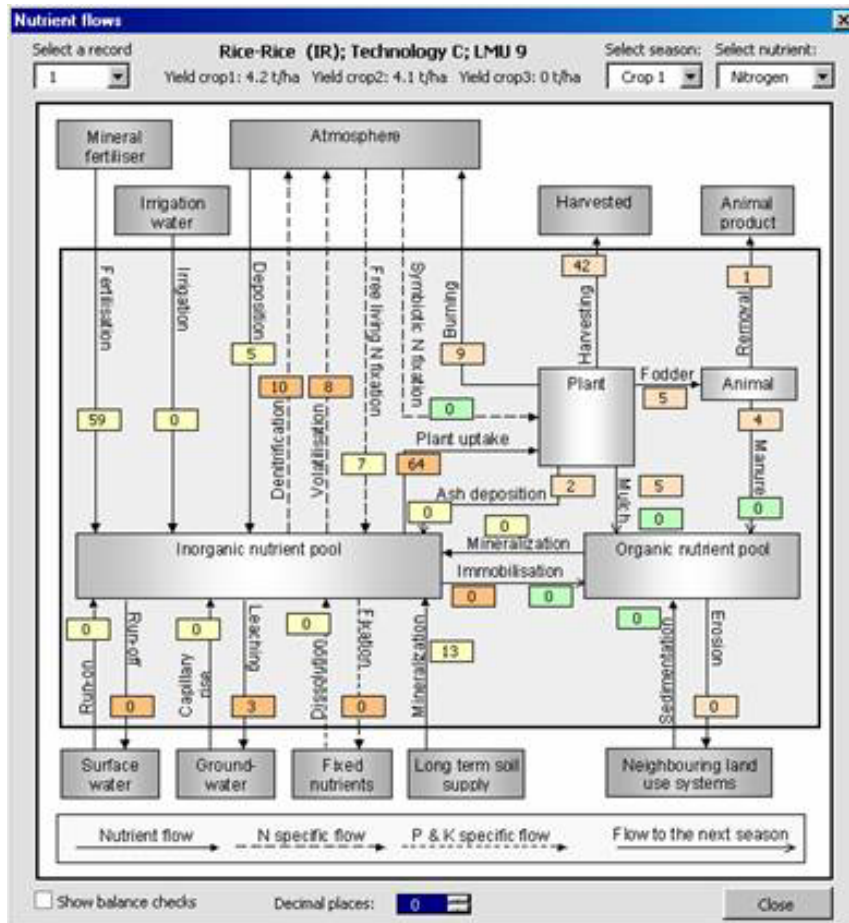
Nutrient flows

Select a record
1

Rice-Rice (IR); Technology C; LMU 9
Yield crop1: 4.2 t/ha Yield crop2: 4.1 t/ha Yield crop3: 0 t/ha

Select season:
Crop 1

Select nutrient:
Nitrogen

Mineral fertiliser

Atmosphere

Irrigation water

Harvested

Animal product

Fertilisation
59

Irrigation
0

Deposition
5

Denitrification
10

Volatilisation
8

Free living N fixation
7

Symbiotic N fixation
0

Burning
9

Harvesting
42

Removal
1

Plant

Fodder
5

Animal

4

Manure
0

Plant uptake
64

Ash deposition
0

2

Mulch
5

0

0

Mineralization

Inorganic nutrient pool

Organic nutrient pool

Immobilisation
0

0

0

Run-on
0

Run-off
0

Capillary rise
0

Leaching
3

Dissolution
0

Fixation
0

Mineralization
13

Sedimentation

Erosion
0

Surface water

Ground-water

Fixed nutrients

Long term soil supply

Neighbouring land use systems

Nutrient flow
N specific flow
P & K specific flow
Flow to the next season

Show balance checks

Decimal places: 0

Close